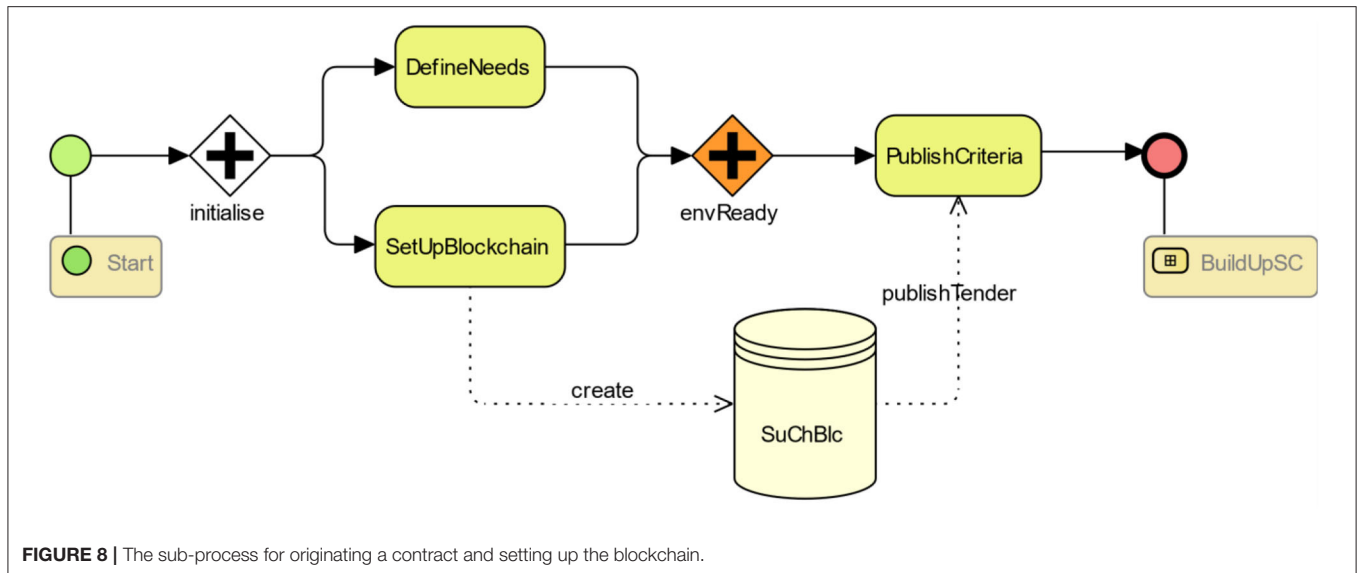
DefineNeeds

initialise

SetUpBlockchain

envReady

PublishCriteria

Start

BuildUpSC

publishTender

create

SuChBlc

**FIGURE 8 |** The sub-process for originating a contract and setting up the blockchain.